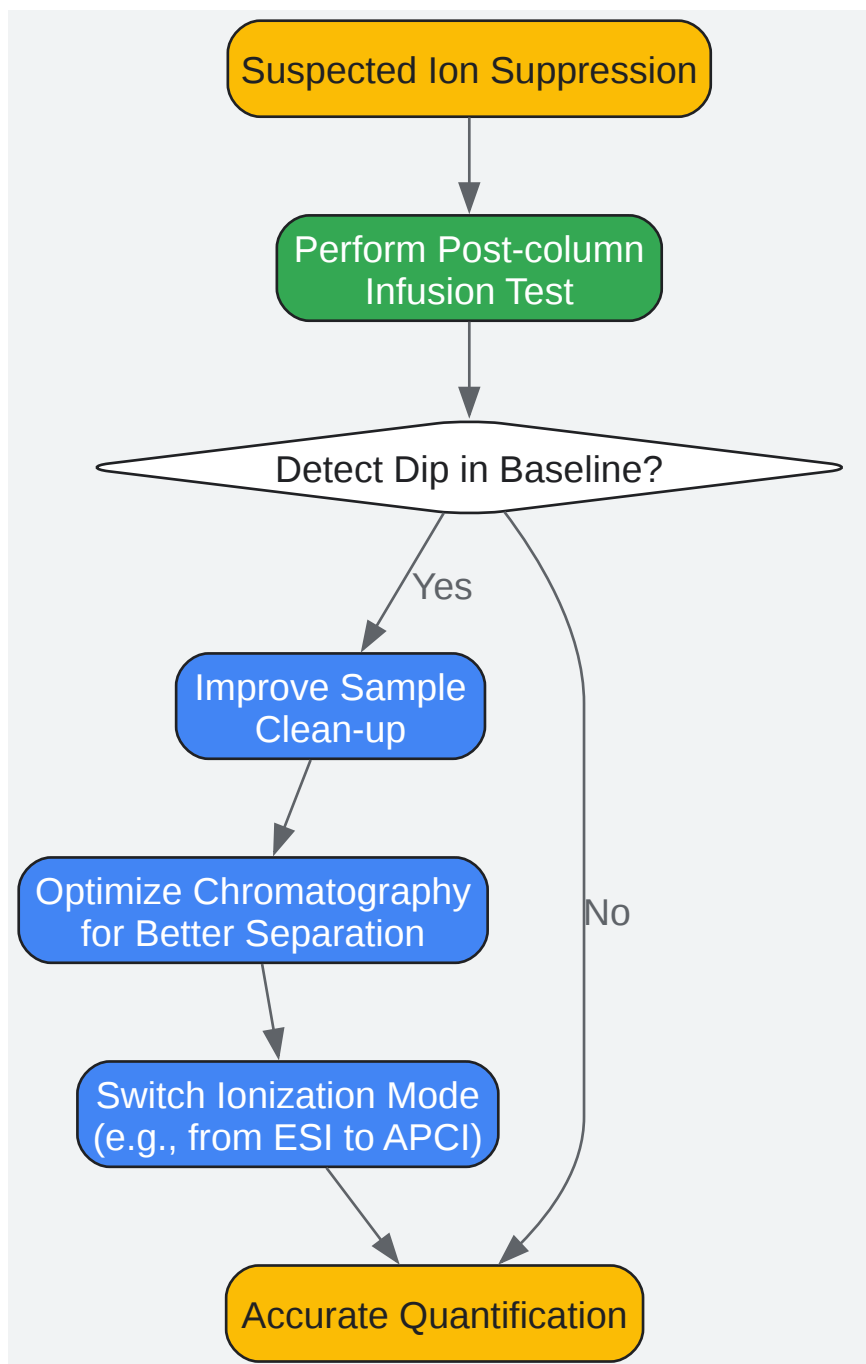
Suspected Ion Suppression

Perform Post-column Infusion Test

Detect Dip in Baseline?

Yes

Improve Sample Clean-up

Optimize Chromatography for Better Separation

Switch Ionization Mode (e.g., from ESI to APCI)

No

Accurate Quantification